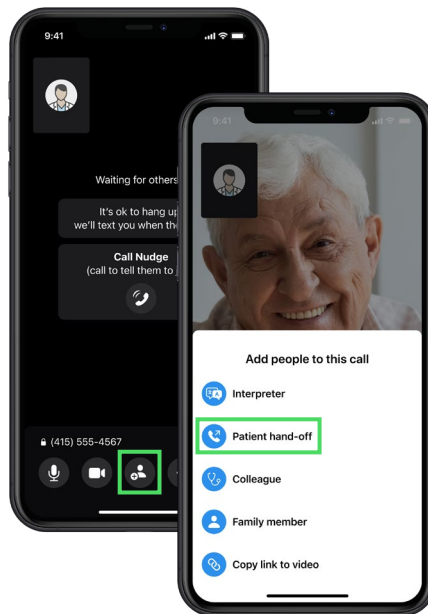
9:41

Waiting for others

It's ok to hang up
we'll text you when the

Call Nudge
(call to tell them to j

(415) 555-4567

9:41

Add people to this call

Interpreter

Patient hand-off

Colleague

Family member

Copy link to video